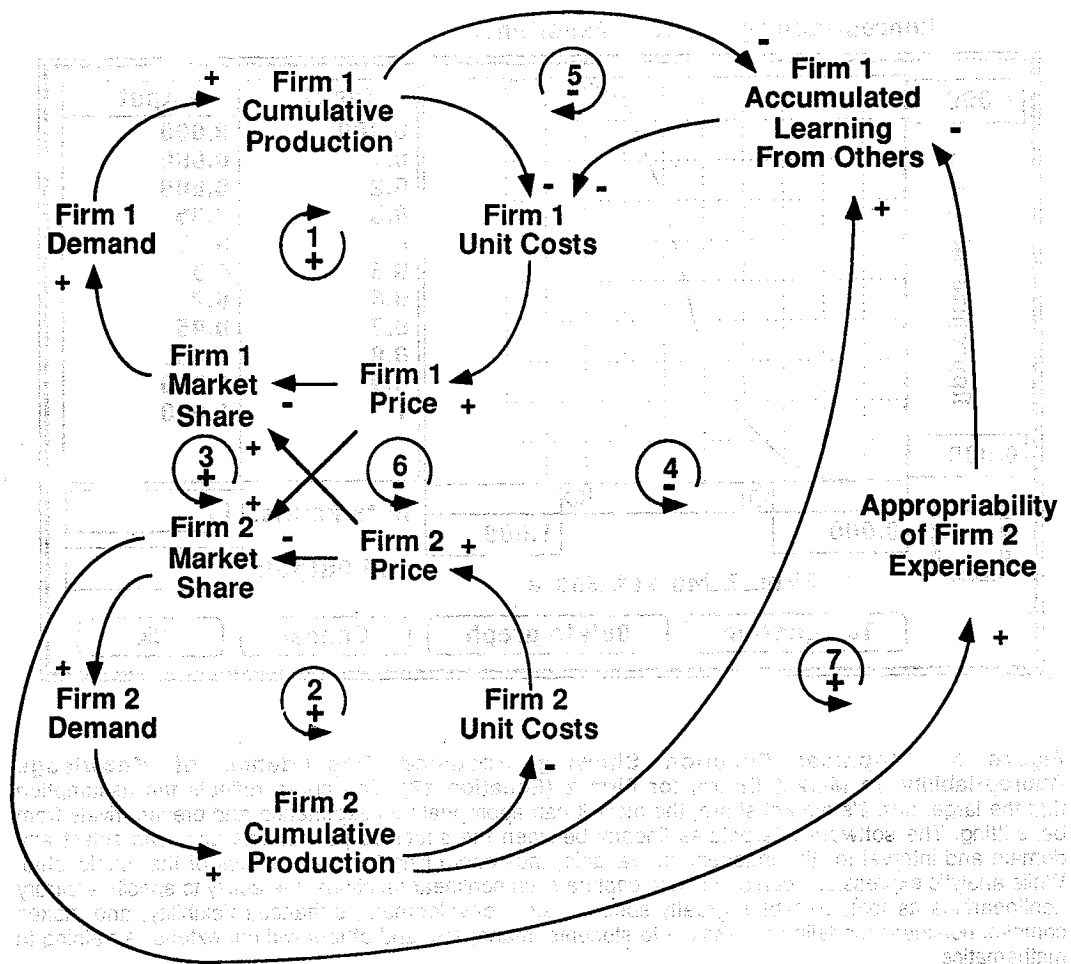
Firm 1 Cumulative Production

Firm 1 Accumulated Learning From Others

Firm 1 Demand

Firm 1 Unit Costs

Firm 1 Market Share

Firm 1 Price

Firm 2 Market Share

Firm 2 Price

Appropriability of Firm 2 Experience

Firm 2 Demand

Firm 2 Unit Costs

Firm 2 Cumulative Production

1 +

2 +

3 +

4 -

5 -

6 -

7 +

+ + - - - + - + + - + + + - + + + - + + -